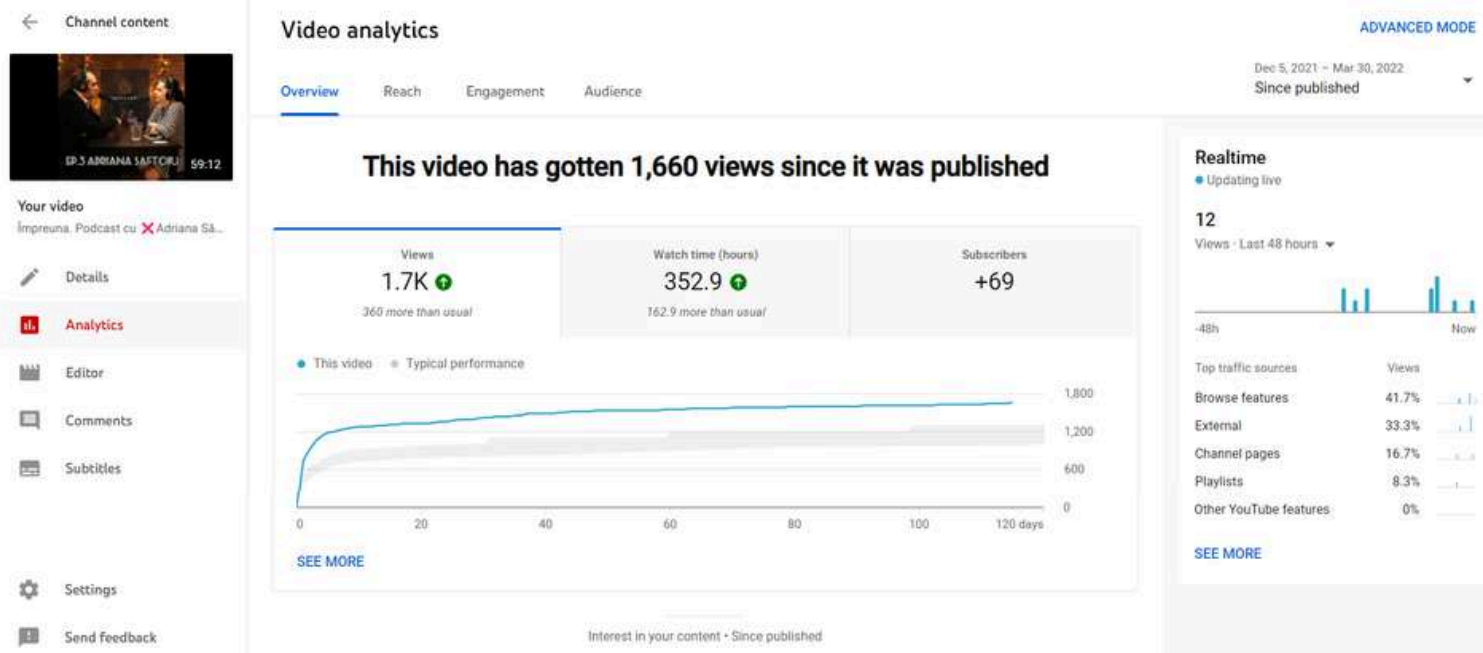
Channel content

EP.3 ADRIANA SAFTOIU 59:12

Your video
Împreuna. Podcast cu ✕ Adriana Să...

Details
Analytics
Editor
Comments
Subtitles

Settings
Send feedback

Video analytics

ADVANCED MODE

Overview Reach Engagement Audience

Dec 5, 2021 – Mar 30, 2022
Since published

This video has gotten 1,660 views since it was published

| Views | Watch time (hours) | Subscribers |
|---|---|---|
| 1.7K | 352.9 | +69 |
| 360 more than usual | 162.9 more than usual | |

● This video ● Typical performance

1,800
1,200
600
0

0 20 40 60 80 100 120 days

SEE MORE

Interest in your content · Since published

Realtime
● Updating live

12
Views · Last 48 hours

-48h Now

| Top traffic sources | Views |
|---|---|
| Browse features | 41.7% |
| External | 33.3% |
| Channel pages | 16.7% |
| Playlists | 8.3% |
| Other YouTube features | 0% |

SEE MORE